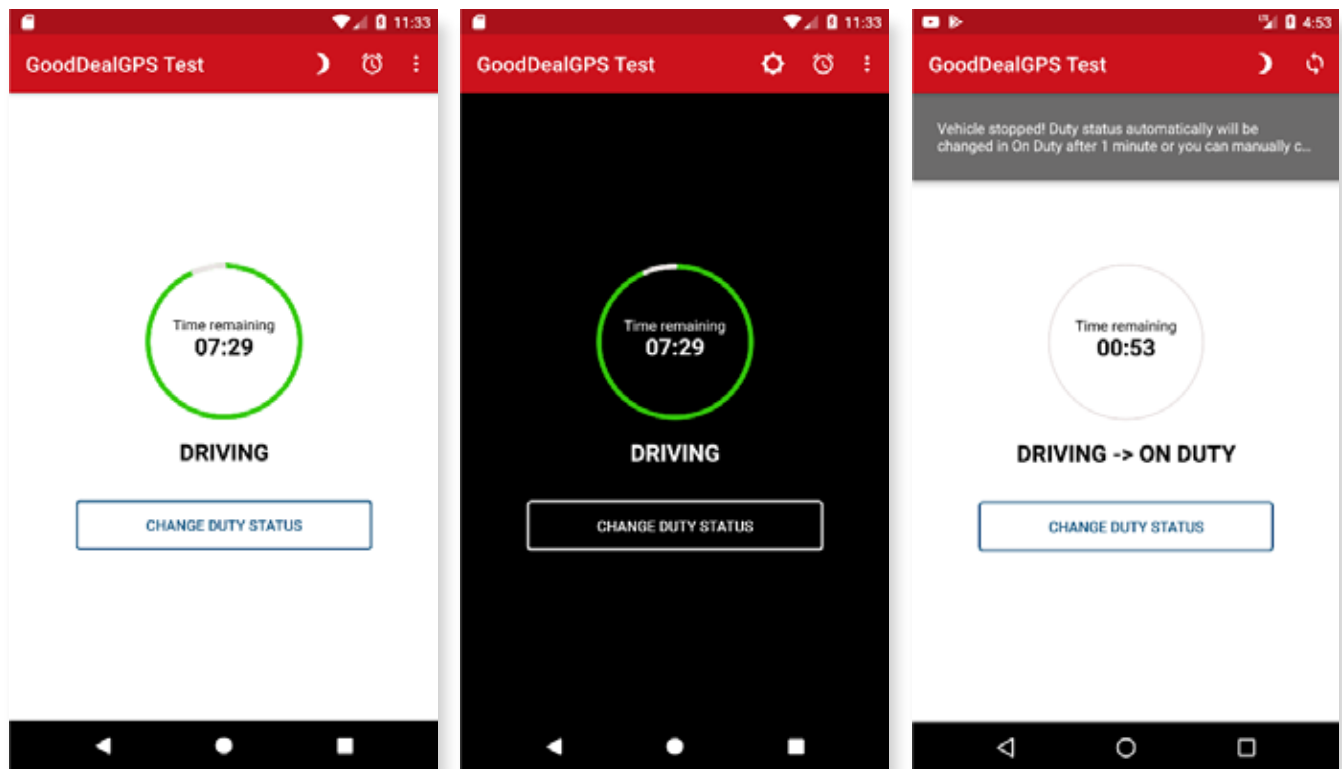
11:33

GoodDealGPS Test

Time remaining
07:29

DRIVING

CHANGE DUTY STATUS

11:33

GoodDealGPS Test

Time remaining
07:29

DRIVING

CHANGE DUTY STATUS

4:53

GoodDealGPS Test

Vehicle stopped! Duty status automatically will be changed in On Duty after 1 minute or you can manually c...

Time remaining
00:53

DRIVING -> ON DUTY

CHANGE DUTY STATUS